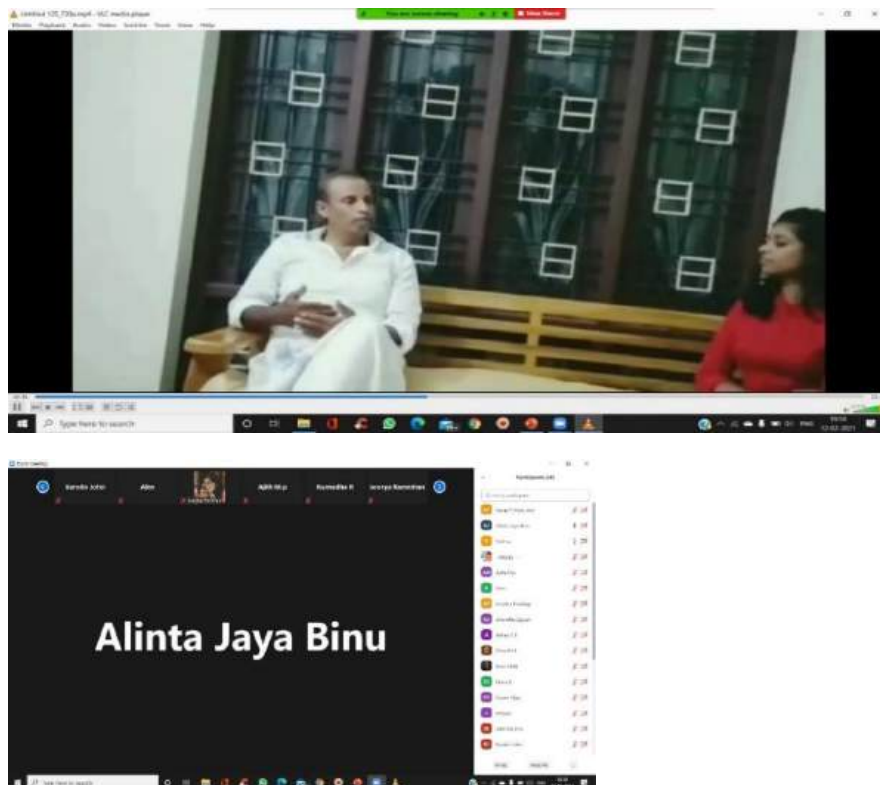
Untitled 125_720p.mp4 - VLC media player
Media Playback Audio Video Subtitle Tools View Help
You are screen sharing
Stop Share

Type here to search

Zoom Meeting
Sandra John
Alen
Adith M p
Ramsidha R
Sreerya Ramesh
Participants (40)

Alinta Jaya Binu

Type here to search